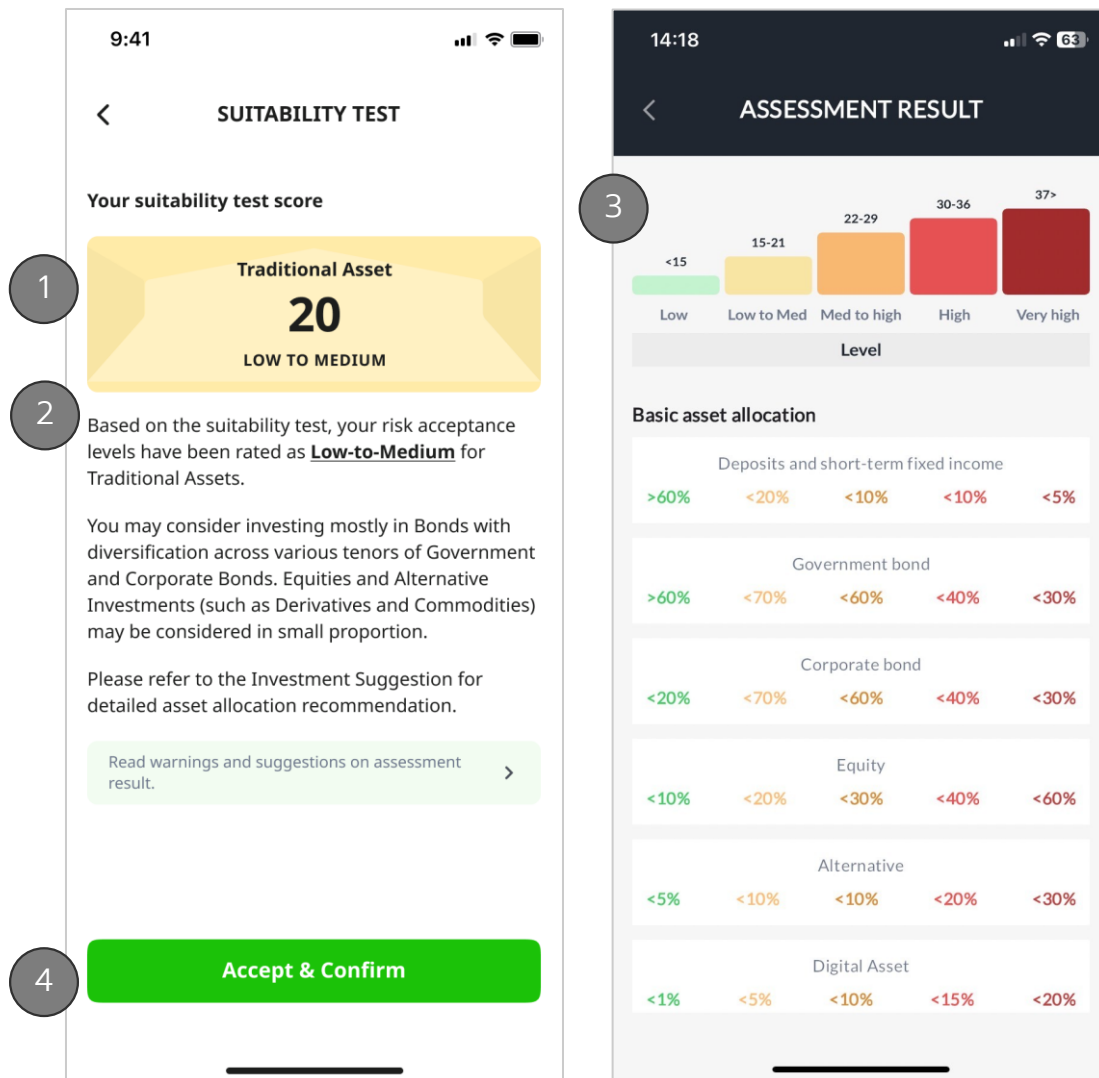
9:41

SUITABILITY TEST

Your suitability test score

1

Traditional Asset
20
LOW TO MEDIUM

2

Based on the suitability test, your risk acceptance levels have been rated as **Low-to-Medium** for Traditional Assets.

You may consider investing mostly in Bonds with diversification across various tenors of Government and Corporate Bonds. Equities and Alternative Investments (such as Derivatives and Commodities) may be considered in small proportion.

Please refer to the Investment Suggestion for detailed asset allocation recommendation.

Read warnings and suggestions on assessment result.

4

Accept & Confirm

14:18 63

ASSESSMENT RESULT

3

<15 15-21 22-29 30-36 37>

Low Low to Med Med to high High Very high

Level

Basic asset allocation

Deposits and short-term fixed income
>60% <20% <10% <10% <5%

Government bond
>60% <70% <60% <40% <30%

Corporate bond
<20% <70% <60% <40% <30%

Equity
<10% <20% <30% <40% <60%

Alternative
<5% <10% <10% <20% <30%

Digital Asset
<1% <5% <10% <15% <20%